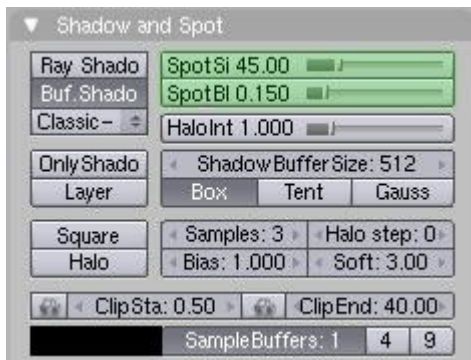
Shadow and Spot

Ray Shado
Buf.Shado
Classic-

SpotSi 45.00
SpotBl 0.150
HaloInt 1.000

OnlyShado
Layer

ShadowBufferSize: 512
Box
Tent
Gauss

Square
Halo

Samples: 3
Halo step: 0
Bias: 1.000
Soft: 3.00

ClipSta: 0.50
ClipEnd: 40.00

SampleBuffers: 1
4
9